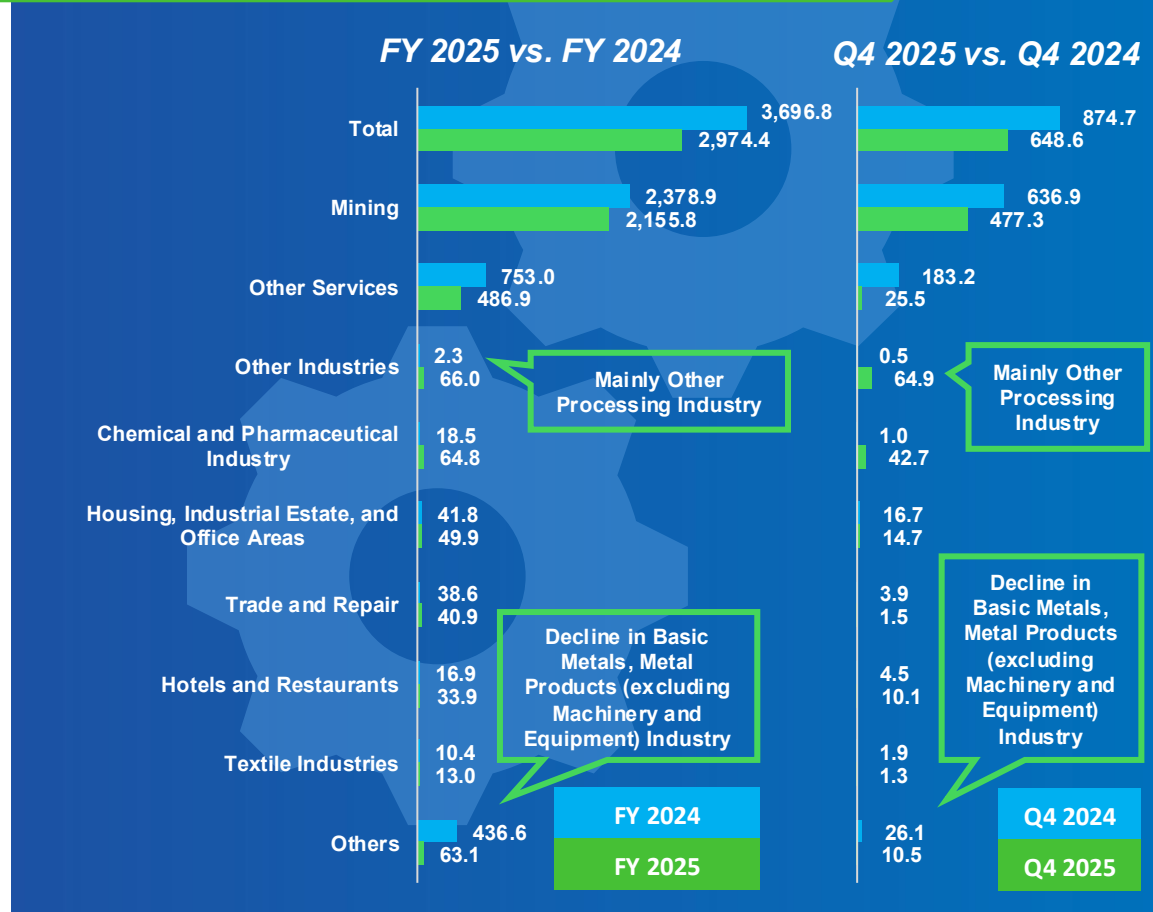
FY 2025 vs. FY 2024

Q4 2025 vs. Q4 2024

Total
3,696.8
2,974.4
874.7
648.6

Mining
2,378.9
2,155.8
636.9
477.3

Other Services
753.0
486.9
183.2
25.5

Other Industries
2.3
66.0
0.5
64.9

Mainly Other Processing Industry

Mainly Other Processing Industry

Chemical and Pharmaceutical Industry
18.5
64.8
1.0
42.7

Housing, Industrial Estate, and Office Areas
41.8
49.9
16.7
14.7

Trade and Repair
38.6
40.9
3.9
1.5

Decline in Basic Metals, Metal Products (excluding Machinery and Equipment) Industry

Decline in Basic Metals, Metal Products (excluding Machinery and Equipment) Industry

Hotels and Restaurants
16.9
33.9
4.5
10.1

Textile Industries
10.4
13.0
1.9
1.3

Others
436.6
63.1
26.1
10.5

FY 2024
FY 2025

Q4 2024
Q4 2025